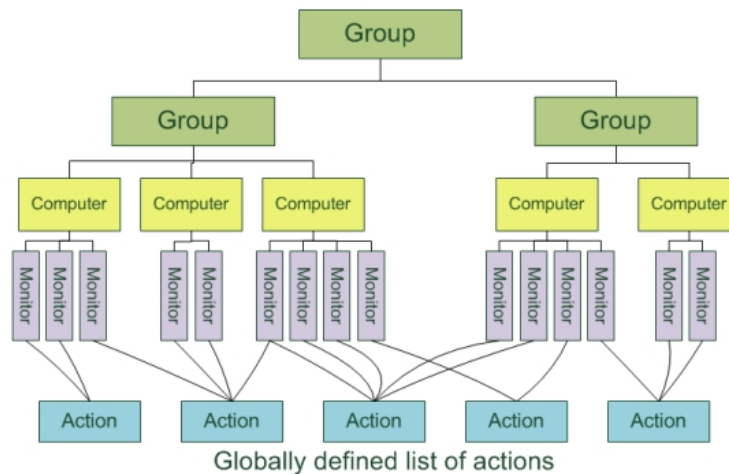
Group

Group

Group

Computer

Computer

Computer

Computer

Computer

Monitor
Monitor
Monitor

Monitor
Monitor

Monitor
Monitor
Monitor
Monitor

Monitor
Monitor
Monitor
Monitor

Monitor
Monitor

Action
Action
Action
Action
Action

Globally defined list of actions